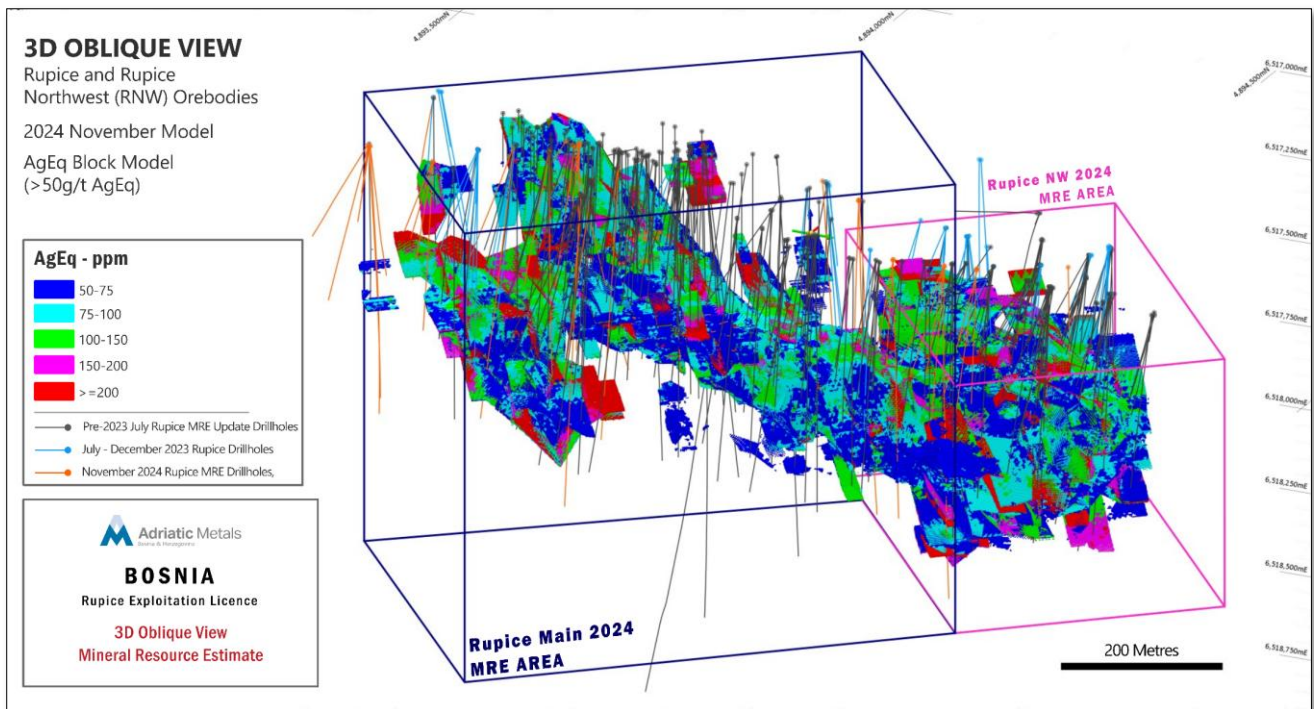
3D OBLIQUE VIEW
Rupice and Rupice Northwest (RNW) Orebodies

2024 November Model

AgEq Block Model
(>50g/t AgEq)

AgEq - ppm
50-75
75-100
100-150
150-200
> =200
Pre-2023 July Rupice MRE Update Drillholes
July - December 2023 Rupice Drillholes
November 2024 Rupice MRE Drillholes,

Adriatic Metals
Bosnia & Herzegovina

BOSNIA
Rupice Exploitation Licence

3D Oblique View
Mineral Resource Estimate

4,893,500mN
4,894,000mN
4,894,500mN
6,517,000mE
6,517,250mE
6,517,500mE
6,517,750mE
6,518,000mE
6,518,250mE
6,518,500mE
6,518,750mE

Rupice NW 2024
MRE AREA

Rupice Main 2024
MRE AREA

200 Metres